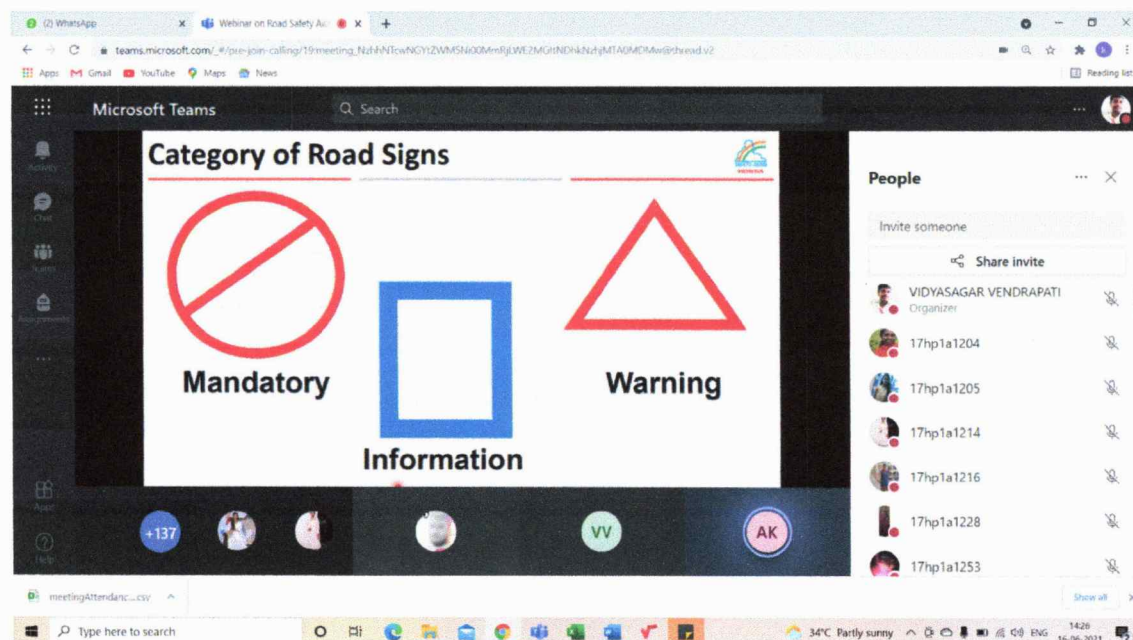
(2) WhatsApp
Webinar on Road Safety Aw
teams.microsoft.com/_#/pre-join-calling/19:meeting_NzhhNTcwNGYtZWM5Ni00MmRjLWE2MGItNDhkNzhjMTA0MDMw@thread.v2
Apps Gmail YouTube Maps News
Reading list

Microsoft Teams
Search

Activity
Chat
Teams
Assignments
Apps
Help

Category of Road Signs

HONDA

Mandatory
Information
Warning

People
Invite someone
Share invite
VIDYASAGAR VENDRAPATI
Organizer
17hp1a1204
17hp1a1205
17hp1a1214
17hp1a1216
17hp1a1228
17hp1a1253

+137
VV
AK

meetingAttendanc....csv
Show all

Type here to search
34°C Partly sunny
ENG
14:26
16-06-2021